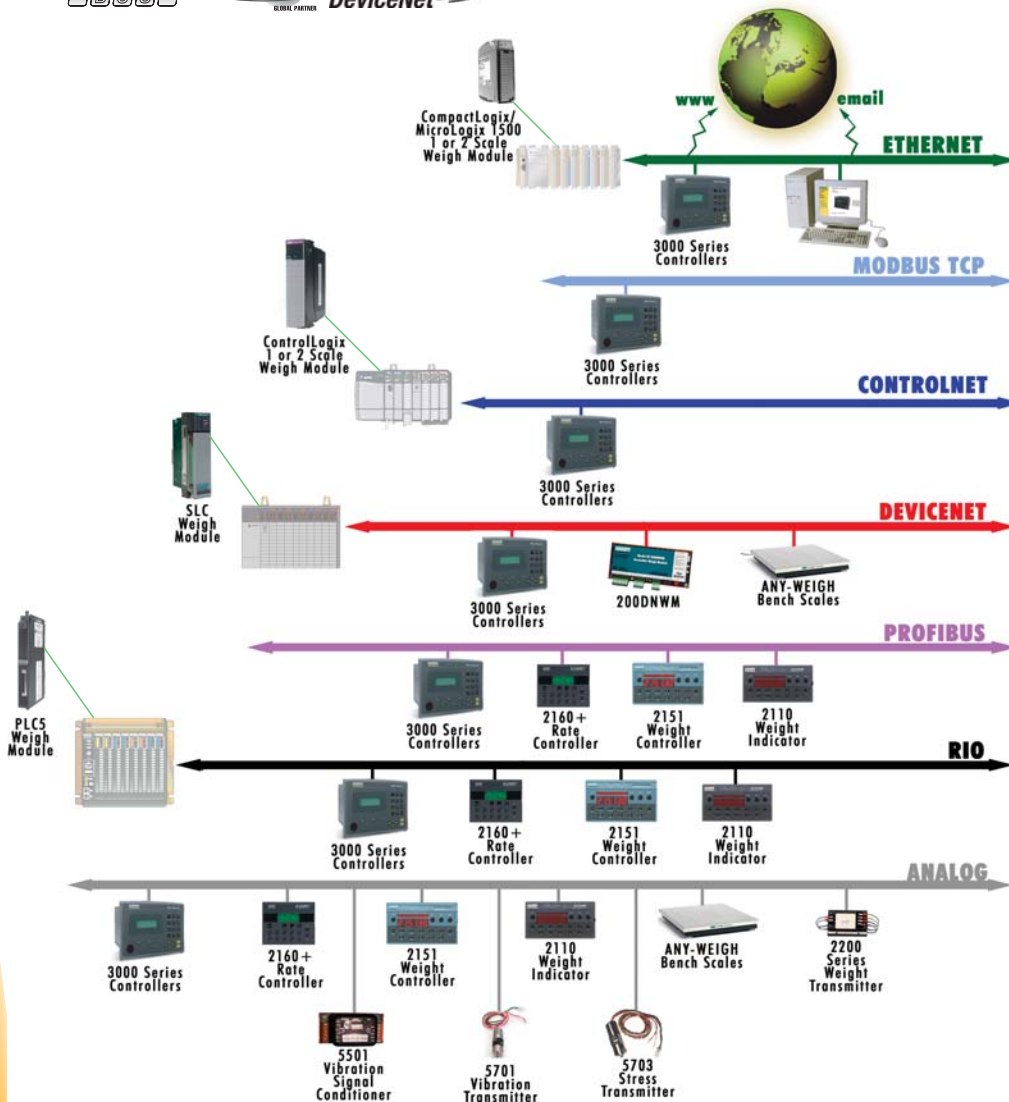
GLOBAL PARTNER DeviceNet

CompactLogix/ MicroLogix 1500 1 or 2 Scale Weigh Module

www

email

ETHERNET

3000 Series Controllers

MODBUS TCP

3000 Series Controllers

ControlLogix 1 or 2 Scale Weigh Module

CONTROLNET

3000 Series Controllers

SLC Weigh Module

DEVICENET

3000 Series Controllers

200DNWM

ANY-WEIGH Bench Scales

PROFIBUS

3000 Series Controllers

2160+ Rate Controller

2151 Weight Controller

2110 Weight Indicator

PLC5 Weigh Module

RIO

3000 Series Controllers

2160+ Rate Controller

2151 Weight Controller

2110 Weight Indicator

ANALOG

3000 Series Controllers

2160+ Rate Controller

2151 Weight Controller

2110 Weight Indicator

ANY-WEIGH Bench Scales

2200 Series Weight Transmitter

5501 Vibration Signal Conditioner

5701 Vibration Transmitter

5703 Stress Transmitter